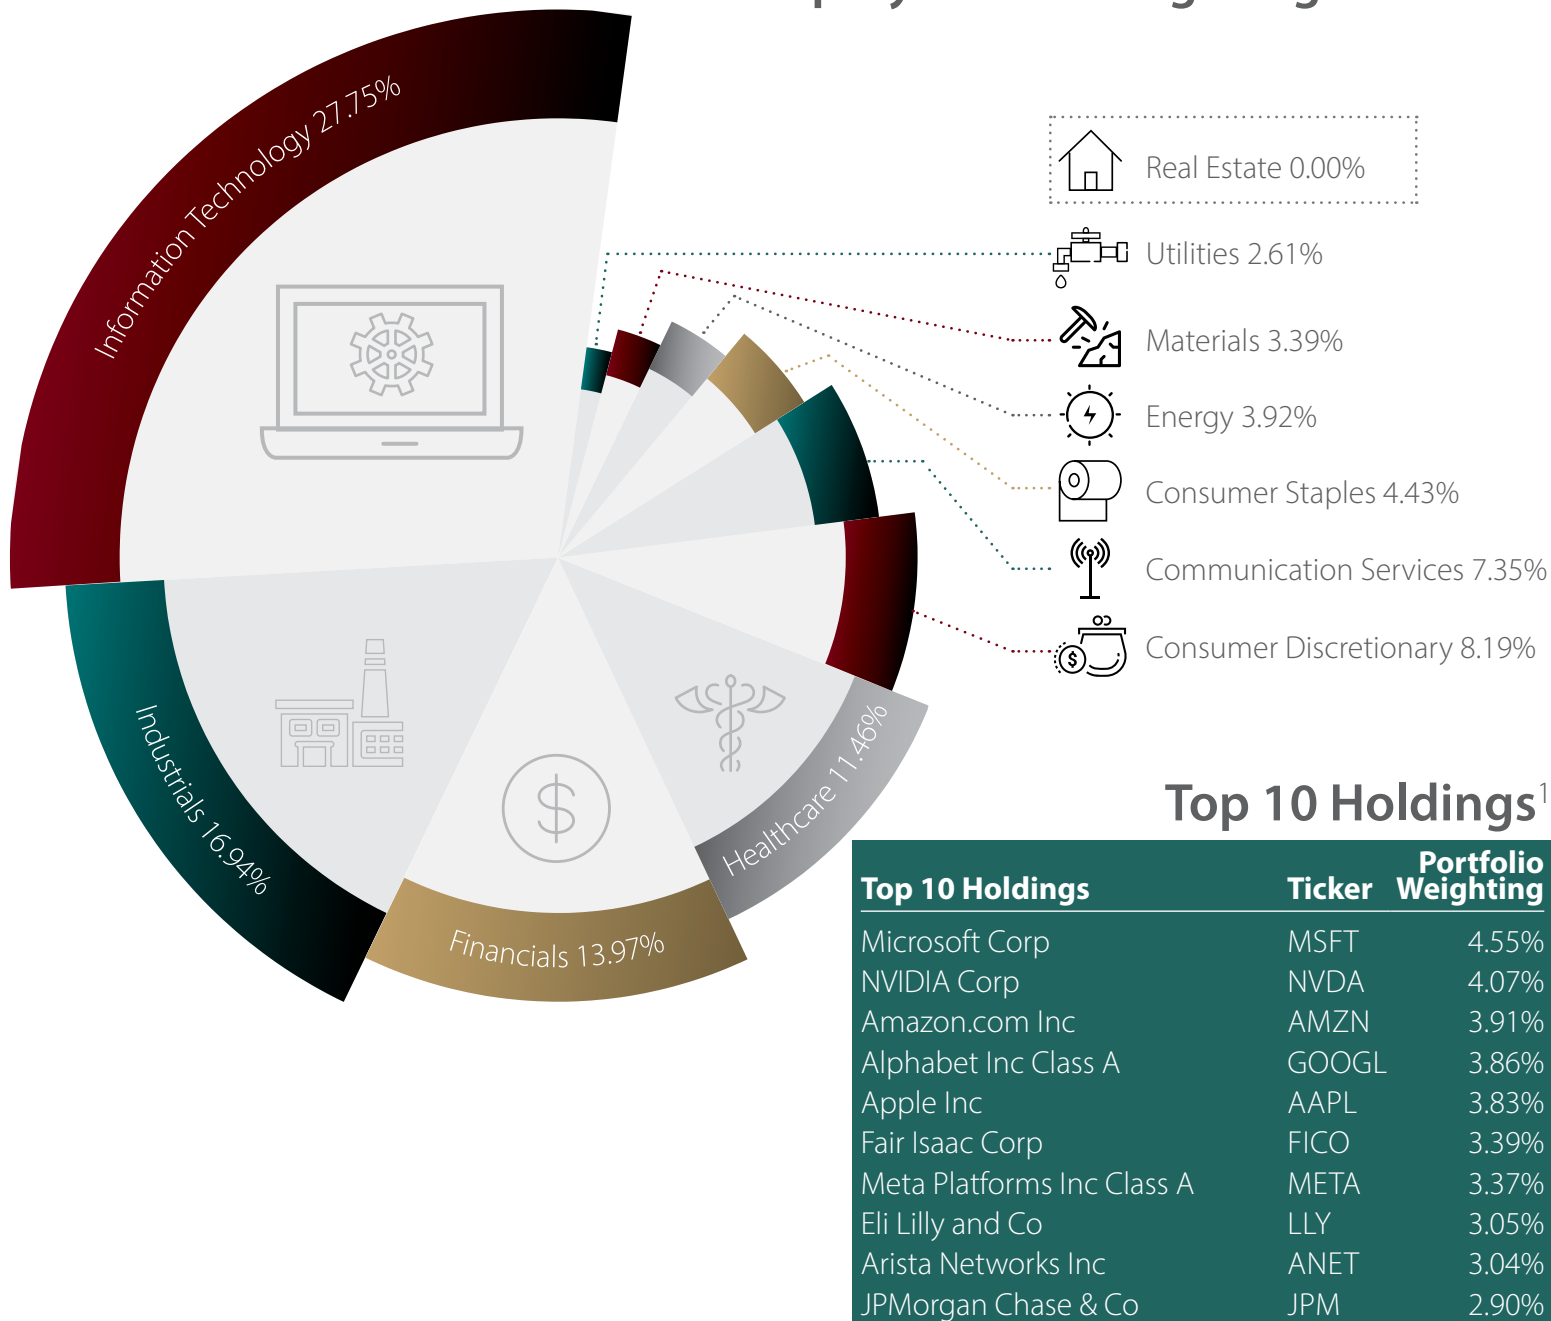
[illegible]

Information Technology 27.75%

Real Estate 0.00%

Utilities 2.61%

Materials 3.39%

Energy 3.92%

Consumer Staples 4.43%

Communication Services 7.35%

Consumer Discretionary 8.19%

Healthcare 11.46%

Financials 13.97%

Industrials 16.94%

Top 10 Holdings$^1$

| Top 10 Holdings | Ticker | Portfolio Weighting |
|---|---|---|
| Microsoft Corp | MSFT | 4.55% |
| NVIDIA Corp | NVDA | 4.07% |
| Amazon.com Inc | AMZN | 3.91% |
| Alphabet Inc Class A | GOOGL | 3.86% |
| Apple Inc | AAPL | 3.83% |
| Fair Isaac Corp | FICO | 3.39% |
| Meta Platforms Inc Class A | META | 3.37% |
| Eli Lilly and Co | LLY | 3.05% |
| Arista Networks Inc | ANET | 3.04% |
| JPMorgan Chase & Co | JPM | 2.90% |